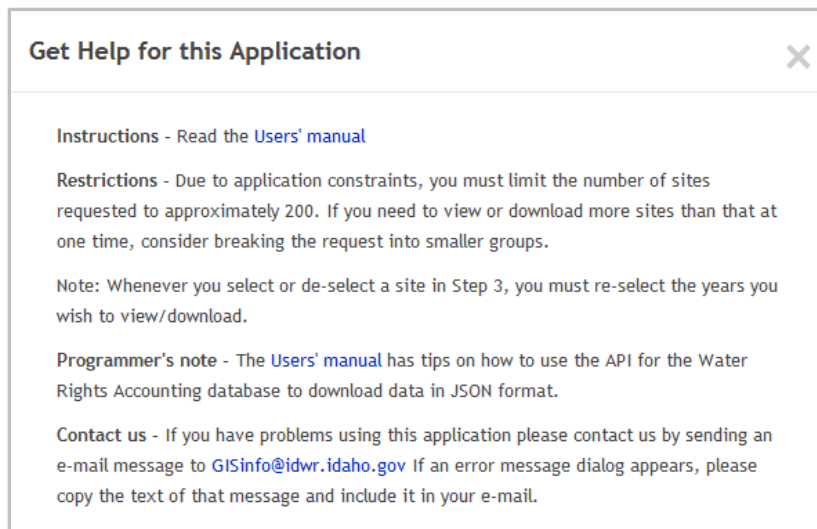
Get Help for this Application

×

Instructions - Read the Users' manual

Restrictions - Due to application constraints, you must limit the number of sites requested to approximately 200. If you need to view or download more sites than that at one time, consider breaking the request into smaller groups.

Note: Whenever you select or de-select a site in Step 3, you must re-select the years you wish to view/download.

Programmer's note - The Users' manual has tips on how to use the API for the Water Rights Accounting database to download data in JSON format.

Contact us - If you have problems using this application please contact us by sending an e-mail message to GISinfo@idwr.idaho.gov If an error message dialog appears, please copy the text of that message and include it in your e-mail.